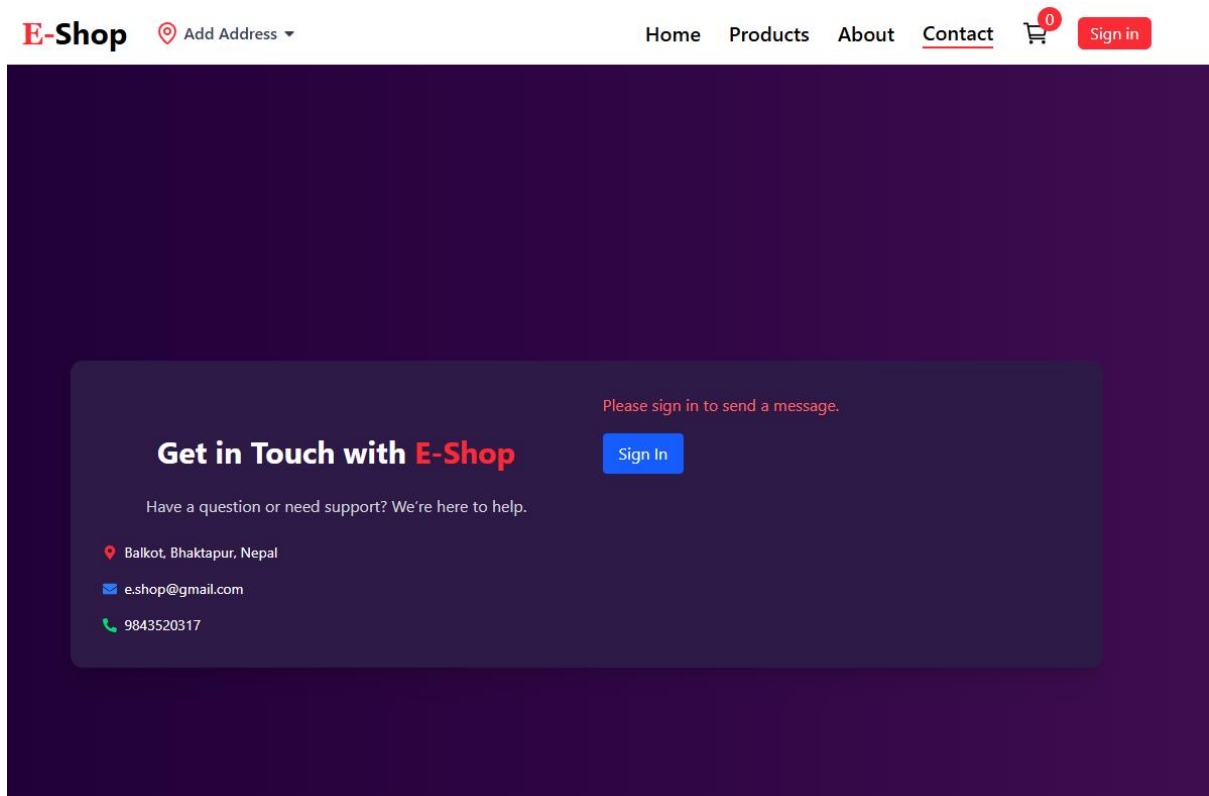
E-Shop Add Address

Home Products About Contact 0 Sign in

Get in Touch with E-Shop

Have a question or need support? We're here to help.

Balkot, Bhaktapur, Nepal

e.shop@gmail.com

9843520317

Please sign in to send a message.

Sign In